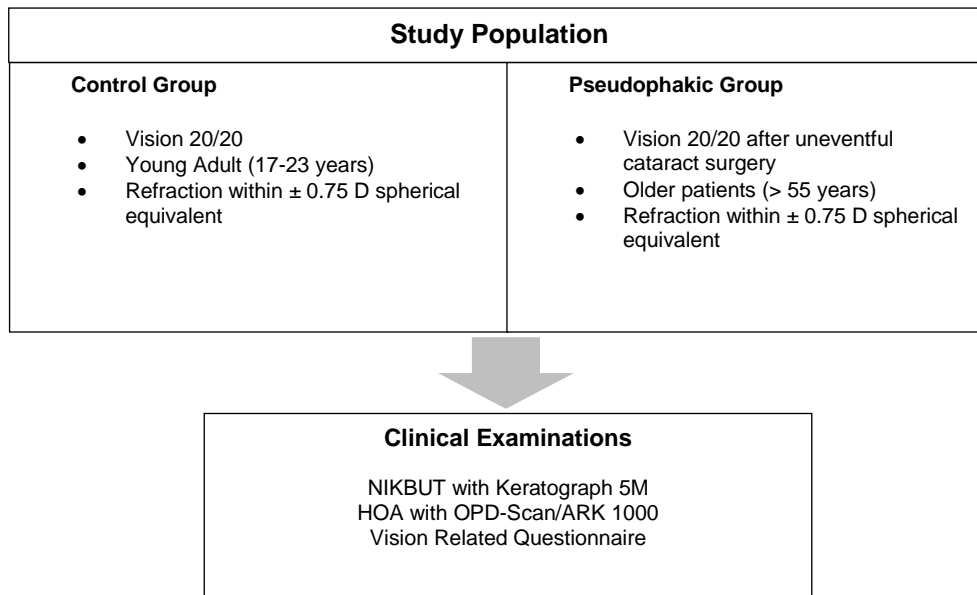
Study Population

Control Group

- Vision 20/20
- Young Adult (17-23 years)
- Refraction within ± 0.75 D spherical equivalent

Pseudophakic Group

- Vision 20/20 after uneventful cataract surgery
- Older patients (> 55 years)
- Refraction within ± 0.75 D spherical equivalent

Clinical Examinations

NIKBUT with Keratograph 5M
HOA with OPD-Scan/ARK 1000
Vision Related Questionnaire